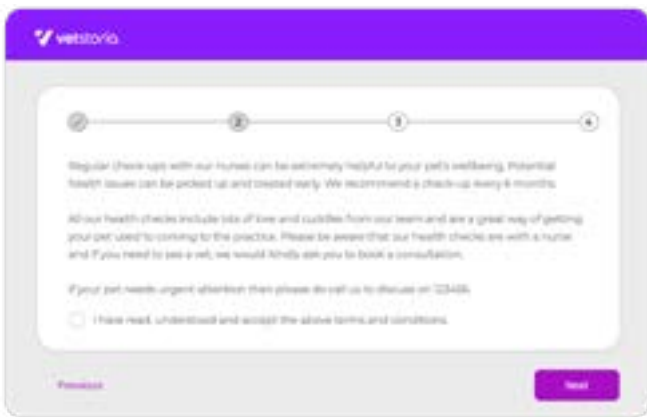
vetstoria

2

3

4

Regular check-ups with our nurses can be extremely helpful to your pet's wellbeing. Potential health issues can be picked up and treated early. We recommend a check-up every 6 months.

All our health checks include lots of love and cuddles from our team and are a great way of getting your pet used to coming to the practice. Please be aware that our health checks are with a nurse and if you need to see a vet, we would kindly ask you to book a consultation.

If your pet needs urgent attention then please do call us to discuss on 123456.

I have read, understood and accept the above terms and conditions.

Previous

Next